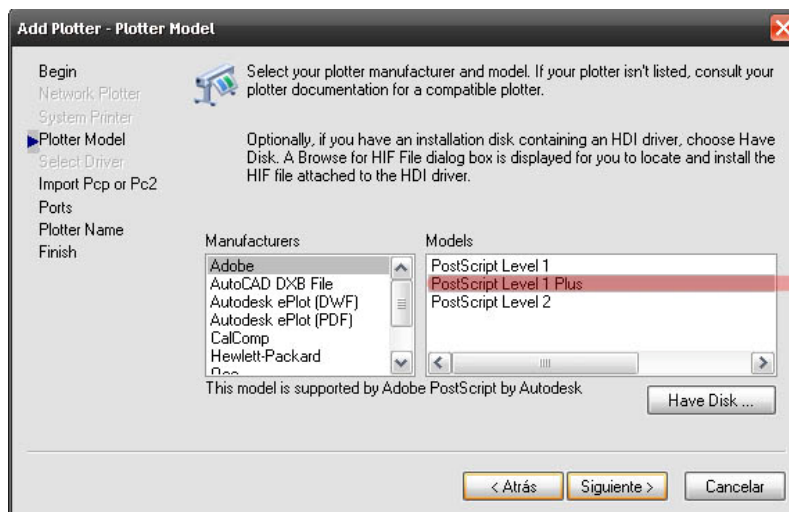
Add Plotter - Plotter Model

Begin
Network Plotter
System Printer
Plotter Model
Select Driver
Import Pcp or Pc2
Ports
Plotter Name
Finish

Select your plotter manufacturer and model. If your plotter isn't listed, consult your plotter documentation for a compatible plotter.

Optionally, if you have an installation disk containing an HDI driver, choose Have Disk. A Browse for HIF File dialog box is displayed for you to locate and install the HIF file attached to the HDI driver.

Manufacturers
Adobe
AutoCAD DXB File
Autodesk ePlot (DWF)
Autodesk ePlot (PDF)
CalComp
Hewlett-Packard
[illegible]

Models
PostScript Level 1
PostScript Level 1 Plus
PostScript Level 2

This model is supported by Adobe PostScript by Autodesk

Have Disk ...

< Atrás
Siguiente >
Cancelar